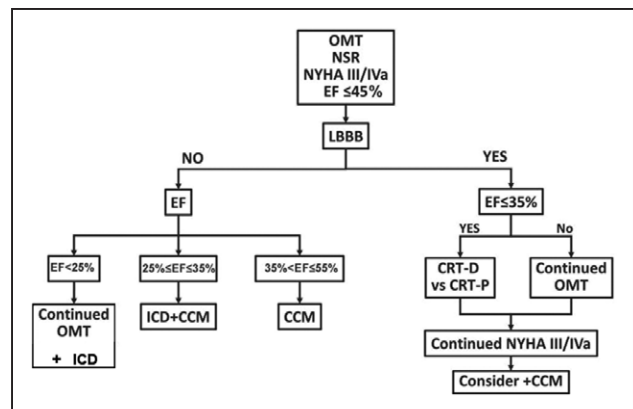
OMT
NSR
NYHA III/IVa
EF ≤45%

LBBB

NO

YES

EF

EF≤35%

EF<25%

25%≤EF≤35%

35%<EF≤55%

Continued OMT
+ ICD

ICD+CCM

CCM

YES

No

CRT-D vs CRT-P

Continued OMT

Continued NYHA III/IVa

Consider +CCM